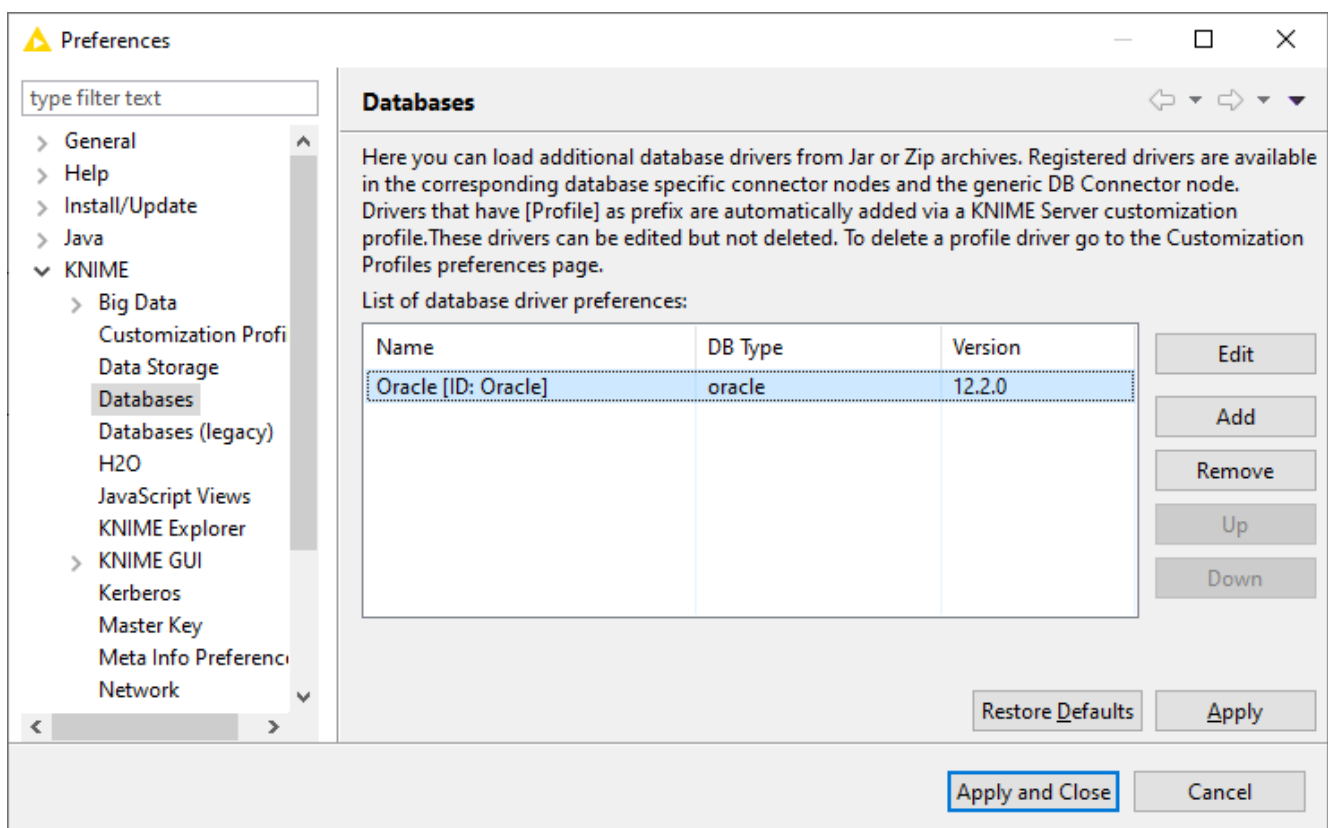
Preferences

type filter text

General
Help
Install/Update
Java
KNIME
Big Data
Customization Profi
Data Storage
Databases
Databases (legacy)
H2O
JavaScript Views
KNIME Explorer
KNIME GUI
Kerberos
Master Key
Meta Info Preferenc
Network

Databases

Here you can load additional database drivers from Jar or Zip archives. Registered drivers are available in the corresponding database specific connector nodes and the generic DB Connector node. Drivers that have [Profile] as prefix are automatically added via a KNIME Server customization profile.These drivers can be edited but not deleted. To delete a profile driver go to the Customization Profiles preferences page.

List of database driver preferences:

| Name | DB Type | Version |
|---|---|---|
| Oracle [ID: Oracle] | oracle | 12.2.0 |

Edit
Add
Remove
Up
Down

Restore Defaults
Apply

Apply and Close
Cancel